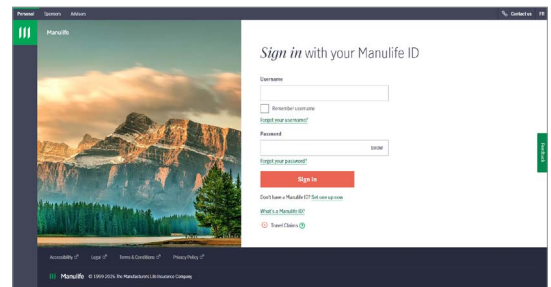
Personal Sponsors Advisors

Contact us FR

Manulife

Sign in with your Manulife ID

Username

Remember username

Forgot your username?

Password

SHOW

Forgot your password?

Sign in

Don't have a Manulife ID? Set one up now

What's a Manulife ID?

Travel Claims

Feedback

Accessibility Legal Terms & Conditions Privacy Policy

Manulife © 1999-2024 The Manufacturers Life Insurance Company